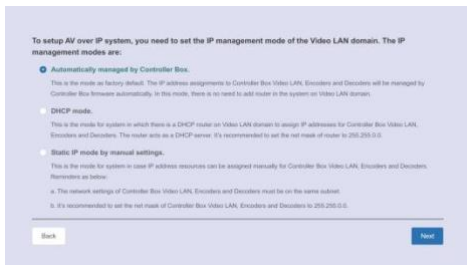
To setup AV over IP system, you need to set the IP management mode of the Video LAN domain. The IP management modes are:

Automatically managed by Controller Box.

This is the mode as factory default. The IP address assignments to Controller Box Video LAN, Encoders and Decoders will be managed by Controller Box firmware automatically. In this mode, there is no need to add router in the system on Video LAN domain.

DHCP mode.

This is the mode for system in which there is a DHCP router on Video LAN domain to assign IP addresses for Controller Box Video LAN, Encoders and Decoders. The router acts as a DHCP server. It's recommended to set the net mask of router to 255.255.0.0.

Static IP mode by manual settings.

This is the mode for system in case IP address resources can be assigned manually for Controller Box Video LAN, Encoders and Decoders. Reminders as below:

a. The network settings of Controller Box Video LAN, Encoders and Decoders must be on the same subnet.

b. It's recommended to set the net mask of Controller Box Video LAN, Encoders and Decoders to 255.255.0.0.

Back

Next